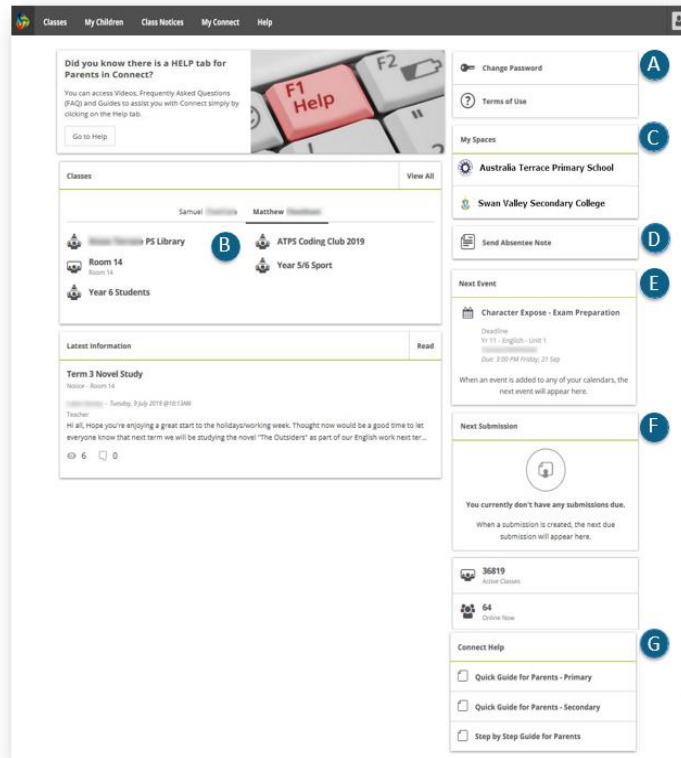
Classes My Children Class Notices My Connect Help

Did you know there is a HELP tab for Parents in Connect?

You can access Videos, Frequently Asked Questions (FAQ) and Guides to assist you with Connect simply by clicking on the Help tab.

Go to Help

F1 Help F2

Classes View All

Samuel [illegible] Matthew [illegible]

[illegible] PS Library

B

ATPS Coding Club 2019

Room 14
Room 14

Year 5/6 Sport

Year 6 Students

Latest Information Read

Term 3 Novel Study
Notice - Room 14

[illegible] - Tuesday, 9 July 2019 @10:13AM
Teacher

Hi all, Hope you're enjoying a great start to the holidays/working week. Thought now would be a good time to let everyone know that next term we will be studying the novel "The Outsiders" as part of our English work next ter...

6 0

Change Password

A

Terms of Use

My Spaces

C

Australia Terrace Primary School

Swan Valley Secondary College

Send Absentee Note

D

Next Event

E

Character Expose - Exam Preparation

Deadline
Yr 11 - English - Unit 1
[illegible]
Due: 3:00 PM Friday, 21 Sep

When an event is added to any of your calendars, the next event will appear here.

Next Submission

F

You currently don't have any submissions due.

When a submission is created, the next due submission will appear here.

36819
Active Classes

64
Online Now

Connect Help

G

Quick Guide for Parents - Primary

Quick Guide for Parents - Secondary

Step by Step Guide for Parents